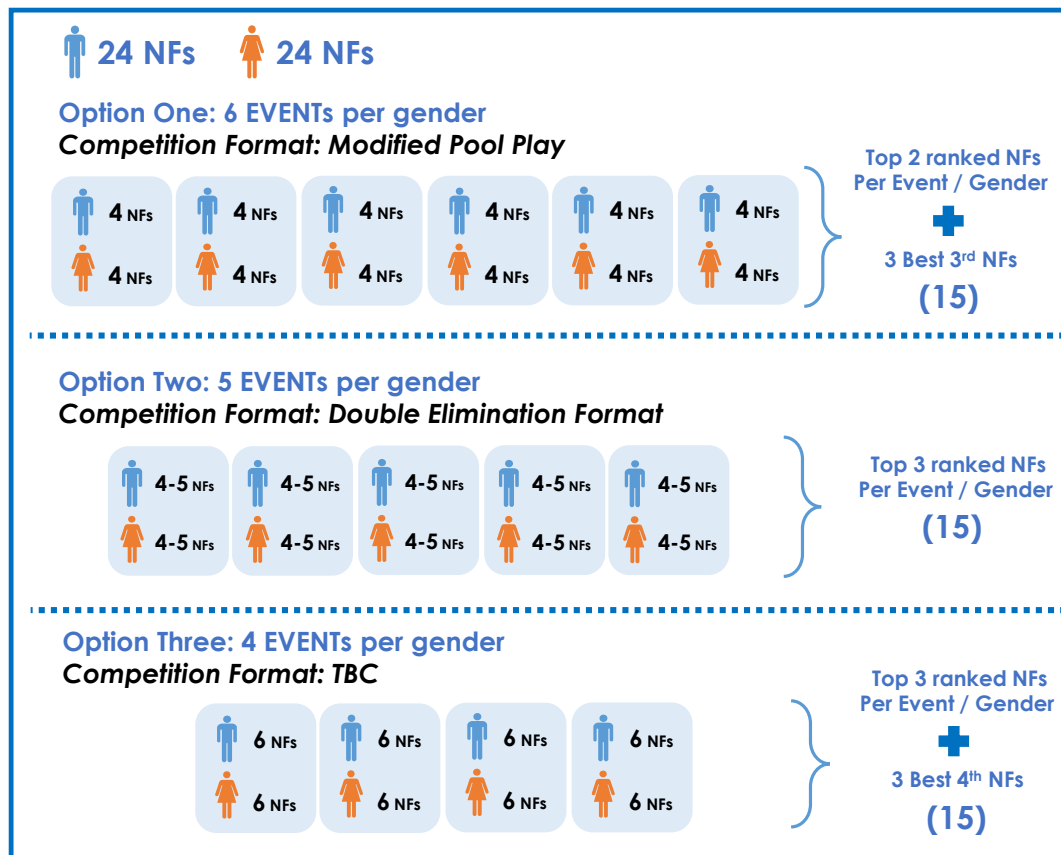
24 NFs 24 NFs

Option One: 6 EVENTs per gender
Competition Format: Modified Pool Play

4 NFs 4 NFs 4 NFs 4 NFs 4 NFs 4 NFs
4 NFs 4 NFs 4 NFs 4 NFs 4 NFs 4 NFs

Top 2 ranked NFs Per Event / Gender
3 Best 3$^{rd}$ NFs
(15)

Option Two: 5 EVENTs per gender
Competition Format: Double Elimination Format

4-5 NFs 4-5 NFs 4-5 NFs 4-5 NFs 4-5 NFs
4-5 NFs 4-5 NFs 4-5 NFs 4-5 NFs 4-5 NFs

Top 3 ranked NFs Per Event / Gender
(15)

Option Three: 4 EVENTs per gender
Competition Format: TBC

6 NFs 6 NFs 6 NFs 6 NFs
6 NFs 6 NFs 6 NFs 6 NFs

Top 3 ranked NFs Per Event / Gender
3 Best 4$^{th}$ NFs
(15)